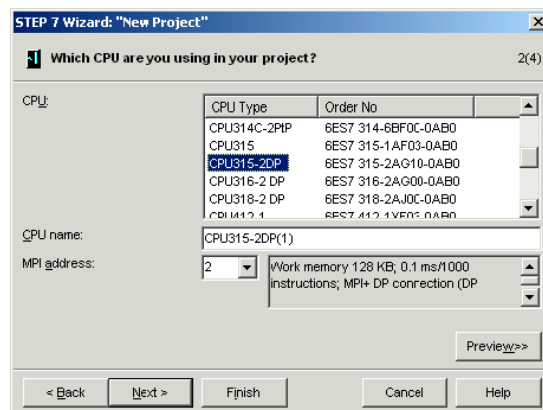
STEP 7 Wizard: "New Project"

Which CPU are you using in your project?

2(4)

CPU:

| CPU Type | Order No |
|---|---|
| CPU314C-2PtP | 6ES7 314-6BF00-0AB0 |
| CPU315 | 6ES7 315-1AF03-0AB0 |
| CPU315-2DP | 6ES7 315-2AG10-0AB0 |
| CPU316-2 DP | 6ES7 316-2AG00-0AB0 |
| CPU318-2 DP | 6ES7 318-2AJ00-0AB0 |
| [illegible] | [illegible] |

CPU name: CPU315-2DP(1)

MPI address: 2

Work memory 128 KB; 0.1 ms/1000 instructions; MPI+ DP connection (DP

Preview>>

< Back | Next > | Finish | Cancel | Help